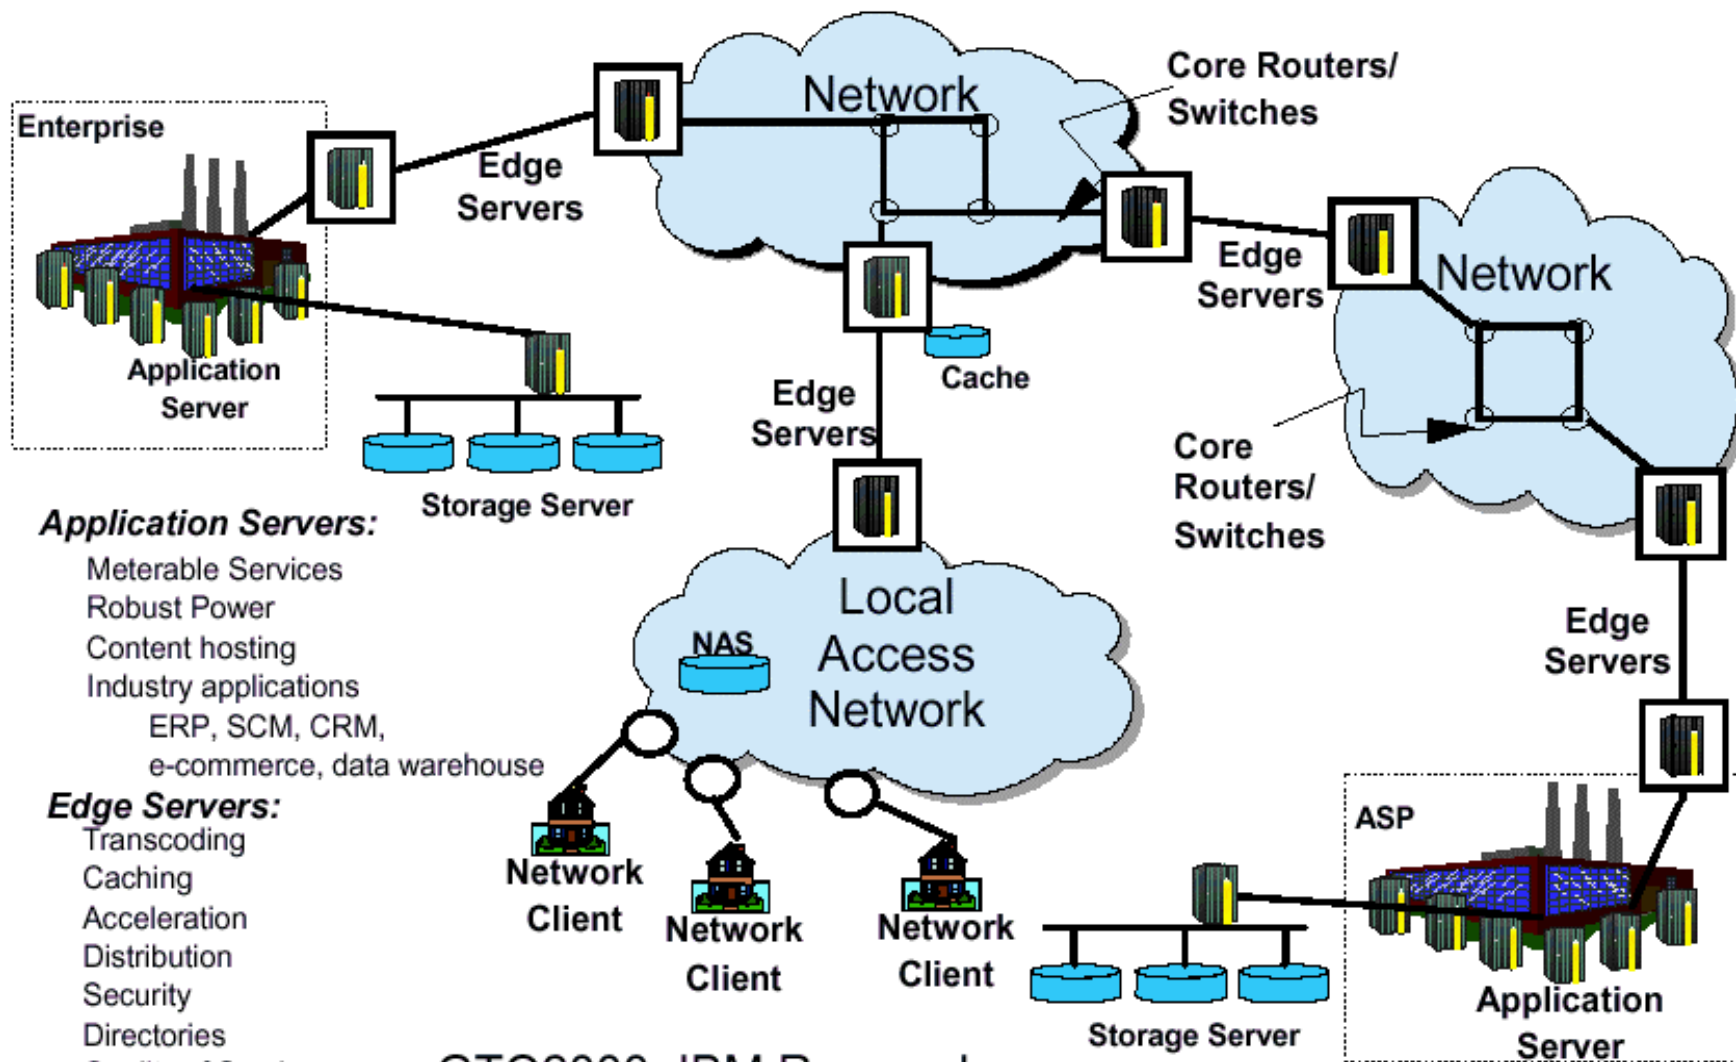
Enterprise

Edge Servers

Network

Core Routers/ Switches

Application Server

Storage Server

Edge Servers

Cache

Edge Servers

Network

Core Routers/ Switches

Application Servers:
Meterable Services
Robust Power
Content hosting
Industry applications
ERP, SCM, CRM,
e-commerce, data warehouse

Edge Servers:
Transcoding
Caching
Acceleration
Distribution
Security
Directories
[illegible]

Local Access Network

NAS

Network Client

Network Client

Network Client

Edge Servers

ASP

Storage Server

Application Server

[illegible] IBM Research